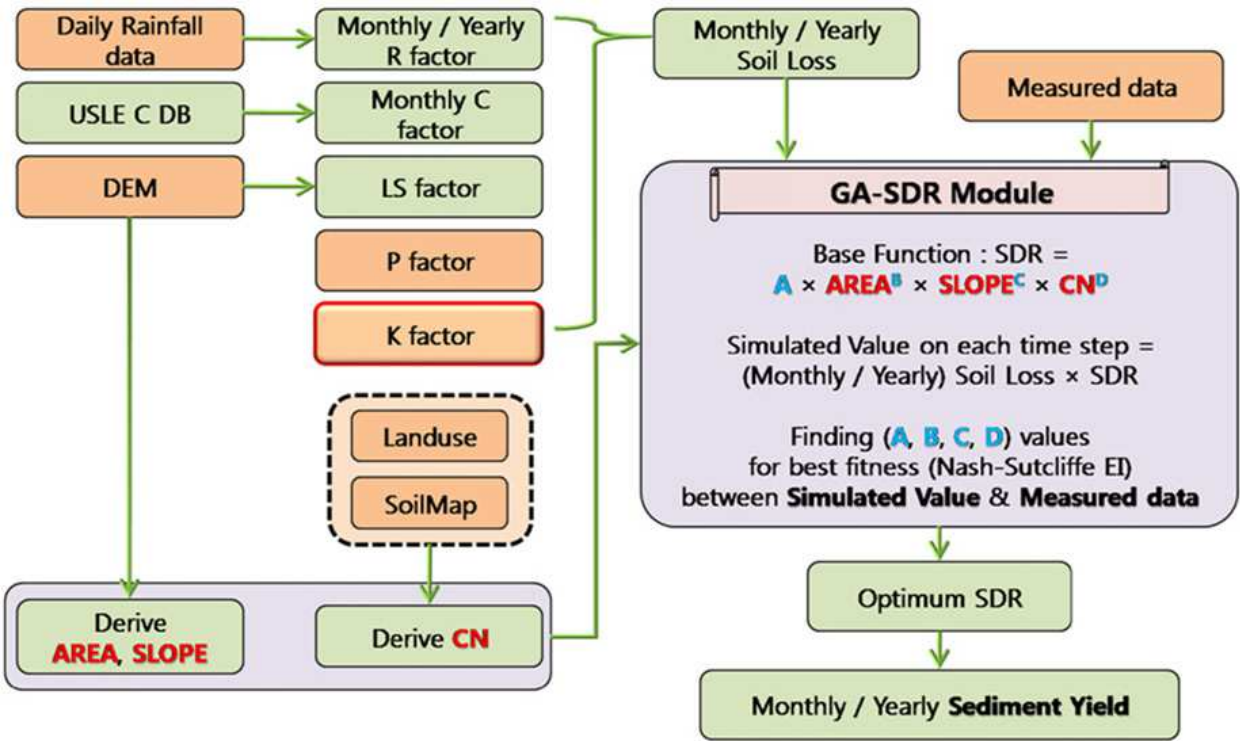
Daily Rainfall data

Monthly / Yearly R factor

Monthly / Yearly Soil Loss

USLE C DB

Monthly C factor

Measured data

DEM

LS factor

GA-SDR Module

P factor

Base Function : SDR = $A \times AREA^{B} \times SLOPE^{C} \times CN^{D}$

K factor

Simulated Value on each time step = (Monthly / Yearly) Soil Loss × SDR

Landuse

SoilMap

Finding (A, B, C, D) values for best fitness (Nash-Sutcliffe EI) between Simulated Value & Measured data

Optimum SDR

Derive AREA, SLOPE

Derive CN

Monthly / Yearly Sediment Yield